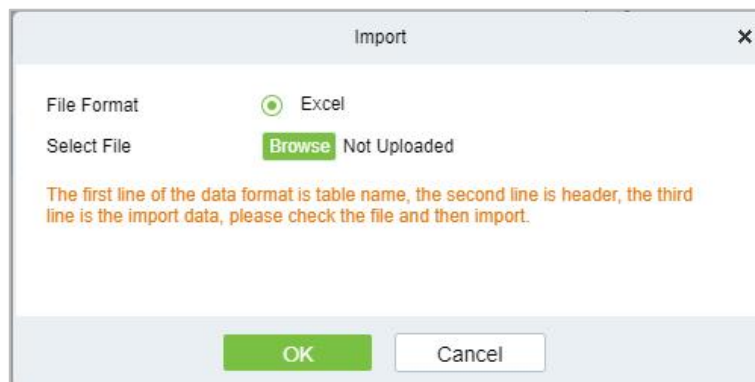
Import ×

File Format Excel

Select File Browse Not Uploaded

The first line of the data format is table name, the second line is header, the third line is the import data, please check the file and then import.

OK Cancel